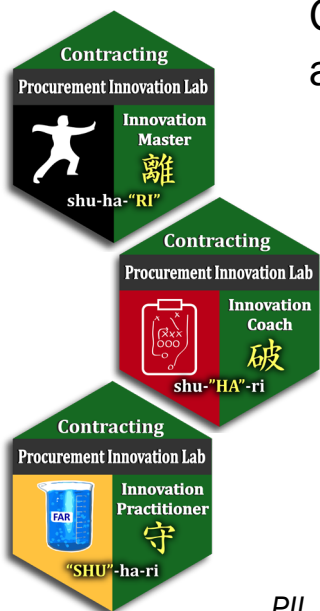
Contracting
Procurement Innovation Lab
Innovation Master
離
shu-ha-"RI"

Contracting
Procurement Innovation Lab
Innovation Coach
破
shu-"HA"-ri

Contracting
Procurement Innovation Lab
FAR
Innovation Practitioner
守
"SHU"-ha-ri

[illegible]
a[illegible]
PII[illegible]